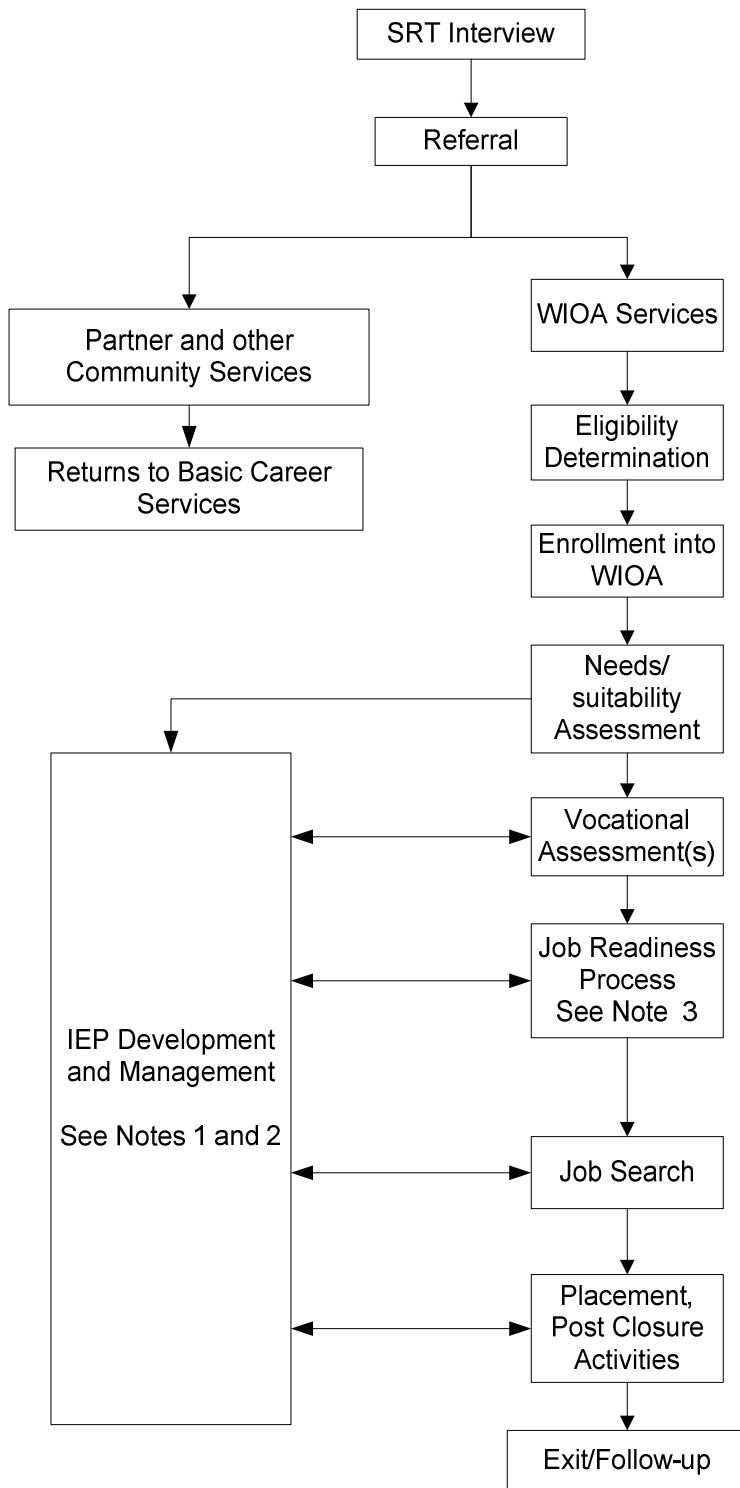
SRT Interview

Referral

Partner and other Community Services

Returns to Basic Career Services

WIOA Services

Eligibility Determination

Enrollment into WIOA

Needs/ suitability Assessment

IEP Development and Management

See Notes 1 and 2

Vocational Assessment(s)

Job Readiness Process See Note 3

Job Search

Placement, Post Closure Activities

Exit/Follow-up